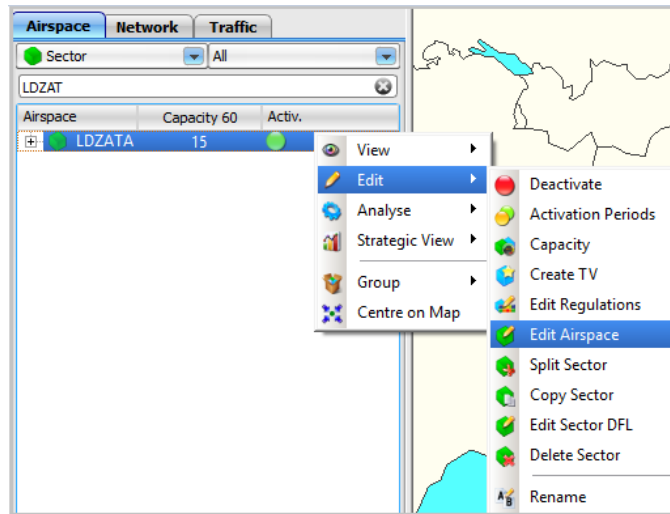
Airspace Network Traffic

Sector All

LDZAT

| Airspace | Capacity 60 | Activ. |
|---|---|---|
| LDZATA | 15 | |

View
Edit
Analyse
Strategic View
Group
Centre on Map

Deactivate
Activation Periods
Capacity
Create TV
Edit Regulations
Edit Airspace
Split Sector
Copy Sector
Edit Sector DFL
Delete Sector
Rename